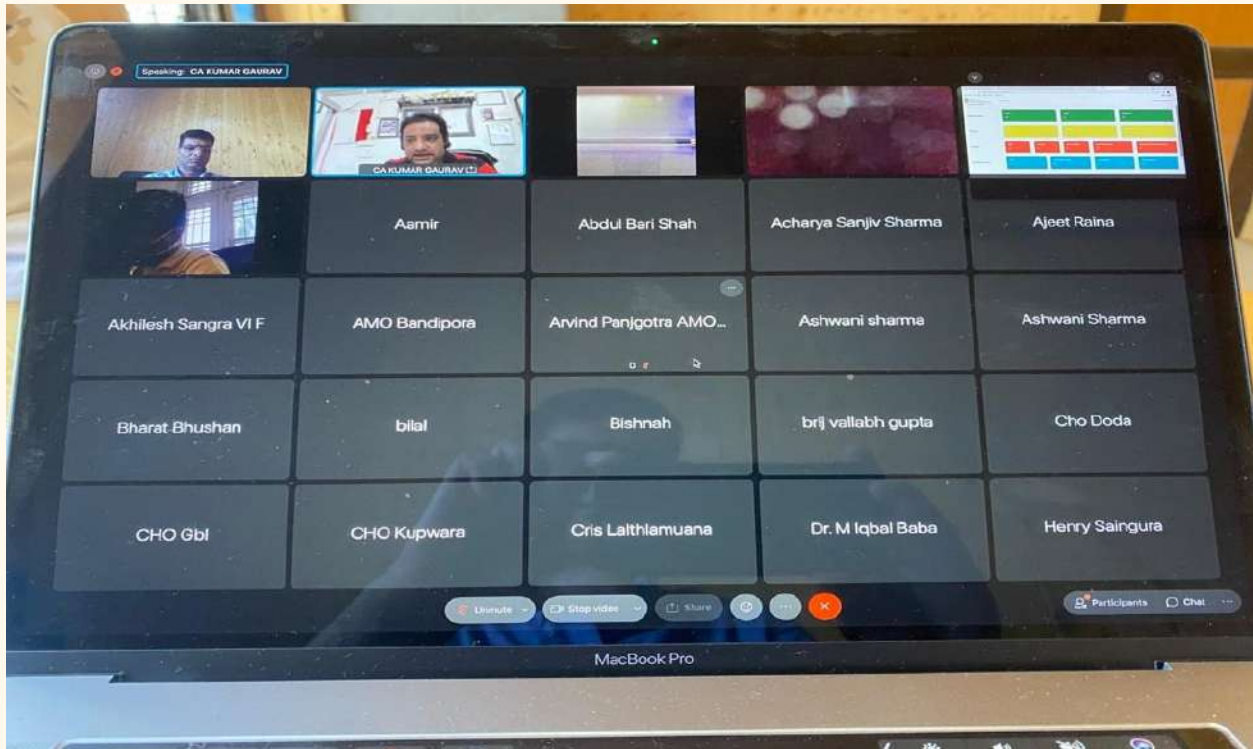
Speaking: CA KUMAR GAURAV

CA KUMAR GAURAV

Aamir

Abdul Bari Shah

Acharya Sanjiv Sharma

Ajeet Raina

Akhilesh Sangra VI F

AMO Bandipora

Arvind Panjgotra AMO...

Ashwani sharma

Ashwani Sharma

Bharat Bhushan

bilal

Bishnah

brij vallabh gupta

Cho Doda

CHO Gbl

CHO Kupwara

Cris Lalthlamuana

Dr. M Iqbal Baba

Henry Saingura

Unmute

Stop video

Share

Participants

Chat

MacBook Pro